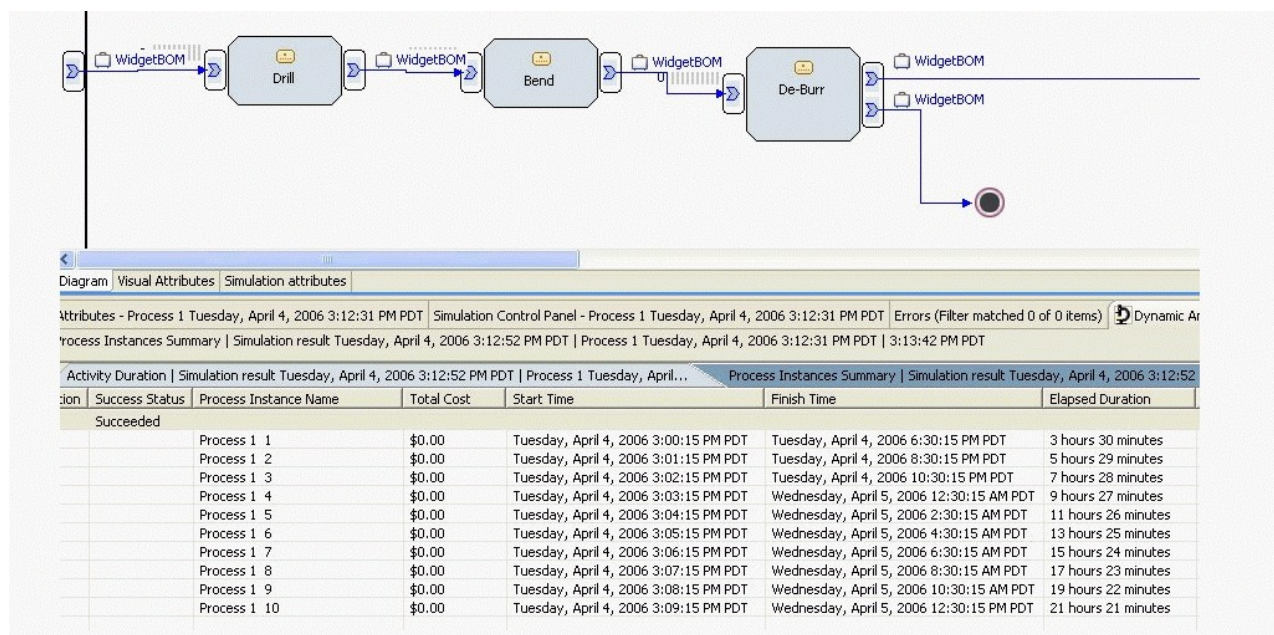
WidgetBOM Drill WidgetBOM Bend WidgetBOM De-Burr WidgetBOM WidgetBOM

Diagram | Visual Attributes | Simulation attributes

Attributes - Process 1 Tuesday, April 4, 2006 3:12:31 PM PDT | Simulation Control Panel - Process 1 Tuesday, April 4, 2006 3:12:31 PM PDT | Errors (Filter matched 0 of 0 items) | Dynamic An

Process Instances Summary | Simulation result Tuesday, April 4, 2006 3:12:52 PM PDT | Process 1 Tuesday, April 4, 2006 3:12:31 PM PDT | 3:13:42 PM PDT

Activity Duration | Simulation result Tuesday, April 4, 2006 3:12:52 PM PDT | Process 1 Tuesday, April... | Process Instances Summary | Simulation result Tuesday, April 4, 2006 3:12:52

| tion | Success Status | Process Instance Name | Total Cost | Start Time | Finish Time | Elapsed Duration |
|---|---|---|---|---|---|---|
| | Succeeded | | | | | |
| | | Process 1 1 | \$0.00 | Tuesday, April 4, 2006 3:00:15 PM PDT | Tuesday, April 4, 2006 6:30:15 PM PDT | 3 hours 30 minutes |
| | | Process 1 2 | \$0.00 | Tuesday, April 4, 2006 3:01:15 PM PDT | Tuesday, April 4, 2006 8:30:15 PM PDT | 5 hours 29 minutes |
| | | Process 1 3 | \$0.00 | Tuesday, April 4, 2006 3:02:15 PM PDT | Tuesday, April 4, 2006 10:30:15 PM PDT | 7 hours 28 minutes |
| | | Process 1 4 | \$0.00 | Tuesday, April 4, 2006 3:03:15 PM PDT | Wednesday, April 5, 2006 12:30:15 AM PDT | 9 hours 27 minutes |
| | | Process 1 5 | \$0.00 | Tuesday, April 4, 2006 3:04:15 PM PDT | Wednesday, April 5, 2006 2:30:15 AM PDT | 11 hours 26 minutes |
| | | Process 1 6 | \$0.00 | Tuesday, April 4, 2006 3:05:15 PM PDT | Wednesday, April 5, 2006 4:30:15 AM PDT | 13 hours 25 minutes |
| | | Process 1 7 | \$0.00 | Tuesday, April 4, 2006 3:06:15 PM PDT | Wednesday, April 5, 2006 6:30:15 AM PDT | 15 hours 24 minutes |
| | | Process 1 8 | \$0.00 | Tuesday, April 4, 2006 3:07:15 PM PDT | Wednesday, April 5, 2006 8:30:15 AM PDT | 17 hours 23 minutes |
| | | Process 1 9 | \$0.00 | Tuesday, April 4, 2006 3:08:15 PM PDT | Wednesday, April 5, 2006 10:30:15 AM PDT | 19 hours 22 minutes |
| | | Process 1 10 | \$0.00 | Tuesday, April 4, 2006 3:09:15 PM PDT | Wednesday, April 5, 2006 12:30:15 PM PDT | 21 hours 21 minutes |